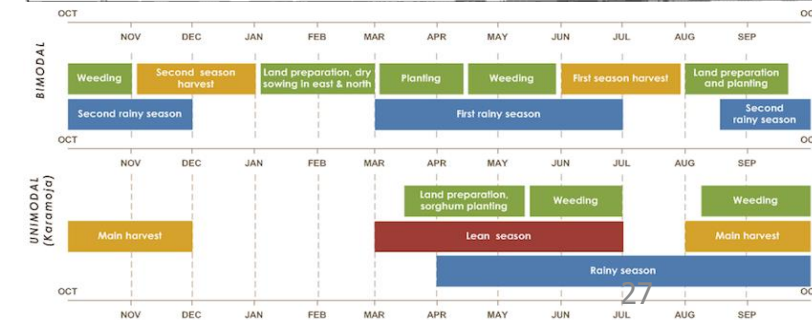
OCT

NOV DEC JAN FEB MAR APR MAY JUN JUL AUG SEP

BIMODAL

Weeding

Second season harvest

Land preparation, dry sowing in east & north

Planting

Weeding

First season harvest

Land preparation and planting

Second rainy season

First rainy season

Second rainy season

OCT

NOV DEC JAN FEB MAR APR MAY JUN JUL AUG SEP

UNIMODAL (Karamoja)

Land preparation, sorghum planting

Weeding

Weeding

Main harvest

Lean season

Main harvest

Rainy season

OCT

NOV DEC JAN FEB MAR APR MAY JUN JUL AUG SEP

27